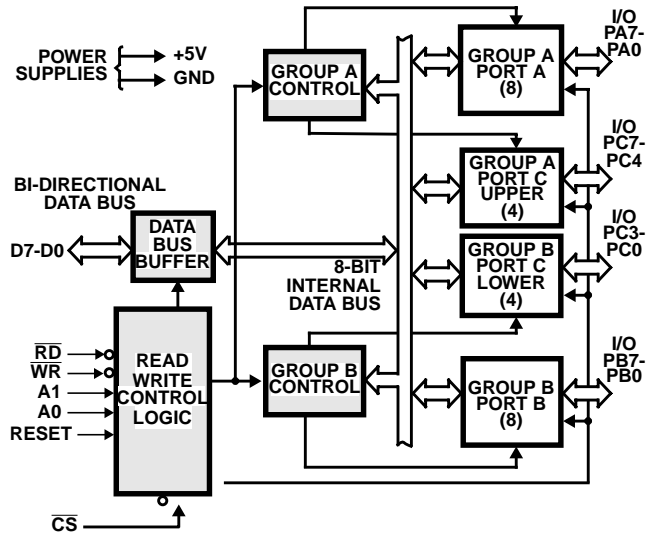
POWER SUPPLIES
+5V
GND

GROUP A CONTROL

GROUP A PORT A (8)

I/O PA7-PA0

GROUP A PORT C UPPER (4)

I/O PC7-PC4

BI-DIRECTIONAL DATA BUS

D7-D0

DATA BUS BUFFER

8-BIT INTERNAL DATA BUS

GROUP B PORT C LOWER (4)

I/O PC3-PC0

$\overline{RD}$
$\overline{WR}$
A1
A0
RESET

READ WRITE CONTROL LOGIC

GROUP B CONTROL

GROUP B PORT B (8)

I/O PB7-PB0

$\overline{CS}$